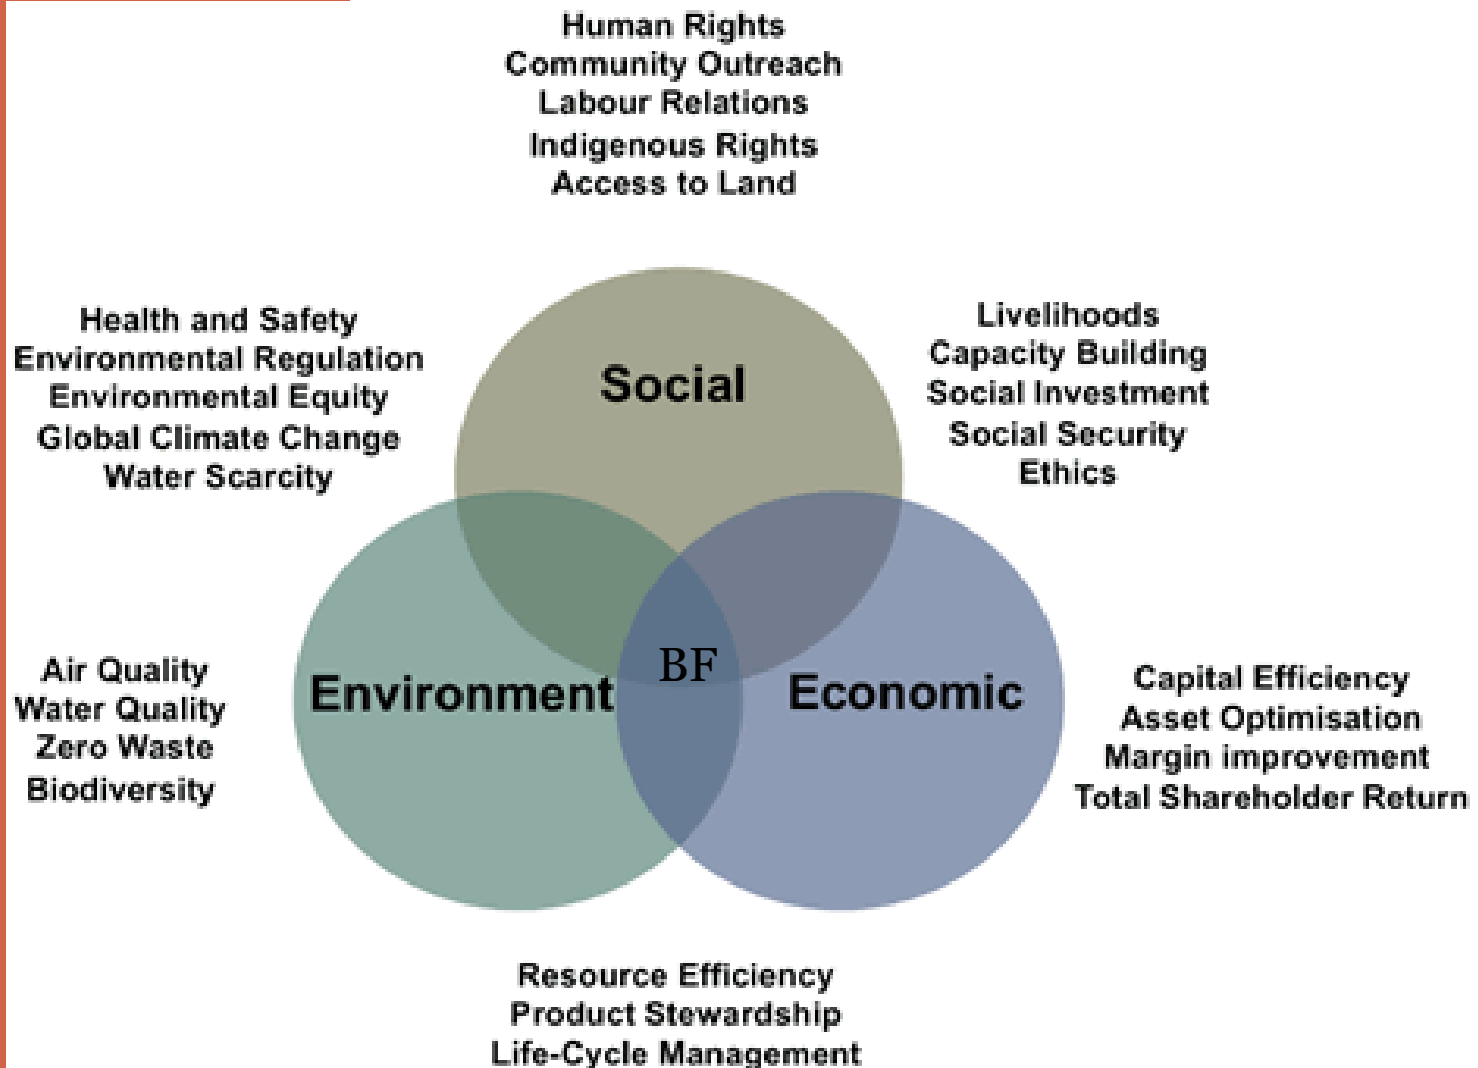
Human Rights
Community Outreach
Labour Relations
Indigenous Rights
Access to Land

Health and Safety
Environmental Regulation
Environmental Equity
Global Climate Change
Water Scarcity

Social

Livelihoods
Capacity Building
Social Investment
Social Security
Ethics

Air Quality
Water Quality
Zero Waste
Biodiversity

Environment

BF

Economic

Capital Efficiency
Asset Optimisation
Margin improvement
Total Shareholder Return

Resource Efficiency
Product Stewardship
Life-Cycle Management